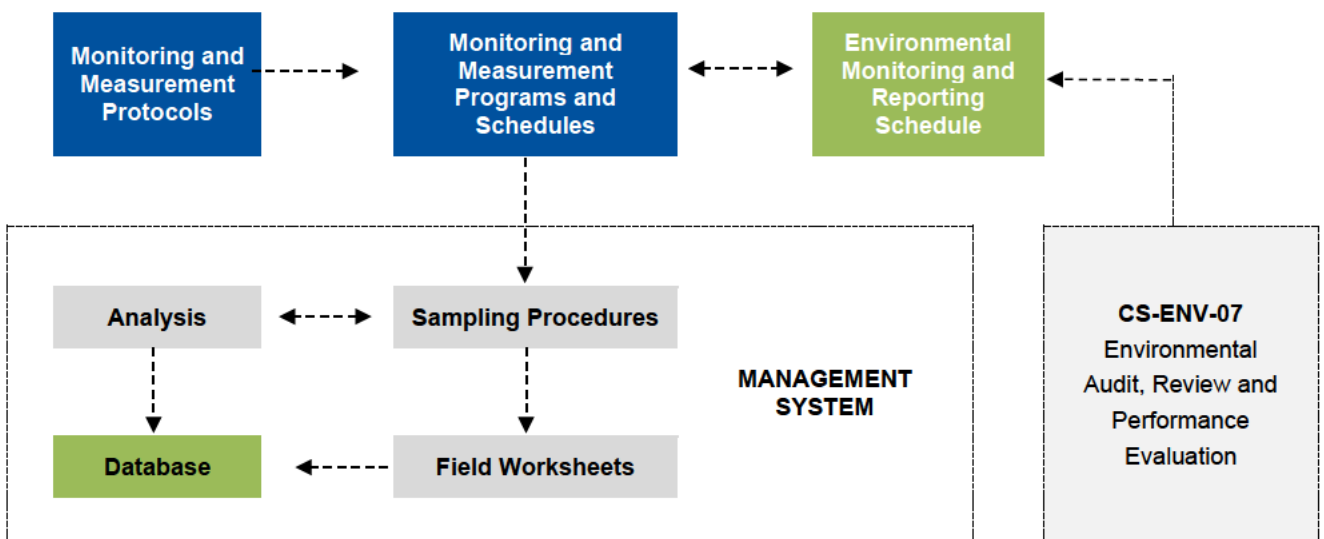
Monitoring and Measurement Protocols

Monitoring and Measurement Programs and Schedules

Environmental Monitoring and Reporting Schedule

Analysis

Sampling Procedures

MANAGEMENT SYSTEM

Database

Field Worksheets

CS-ENV-07
Environmental Audit, Review and Performance Evaluation